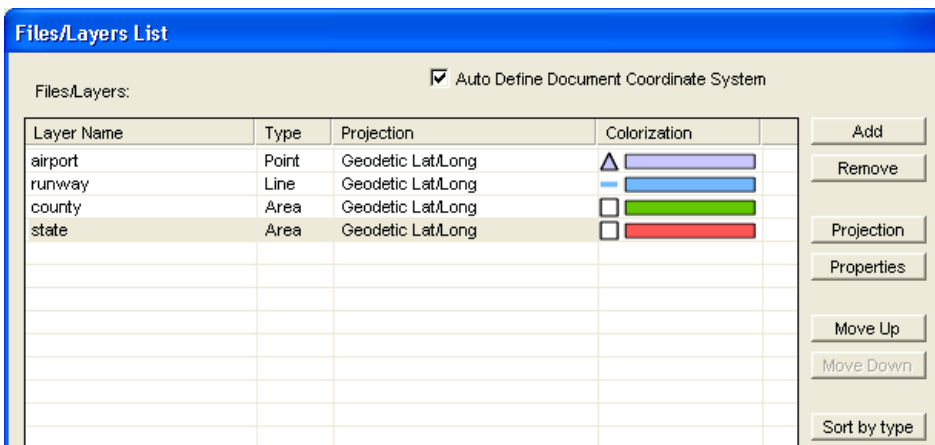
Files/Layers List

Files/Layers:

Auto Define Document Coordinate System

| Layer Name | Type | Projection | Colorization |
|---|---|---|---|
| airport | Point | Geodetic Lat/Long | |
| runway | Line | Geodetic Lat/Long | |
| county | Area | Geodetic Lat/Long | |
| state | Area | Geodetic Lat/Long | |

Add
Remove
Projection
Properties
Move Up
Move Down
Sort by type